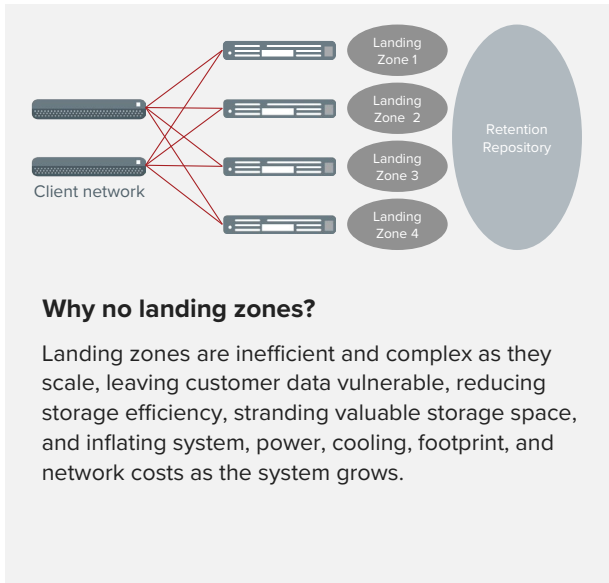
Landing Zone 1

Landing Zone 2

Landing Zone 3

Landing Zone 4

Retention Repository

Client network

**Why no landing zones?**

Landing zones are inefficient and complex as they scale, leaving customer data vulnerable, reducing storage efficiency, stranding valuable storage space, and inflating system, power, cooling, footprint, and network costs as the system grows.